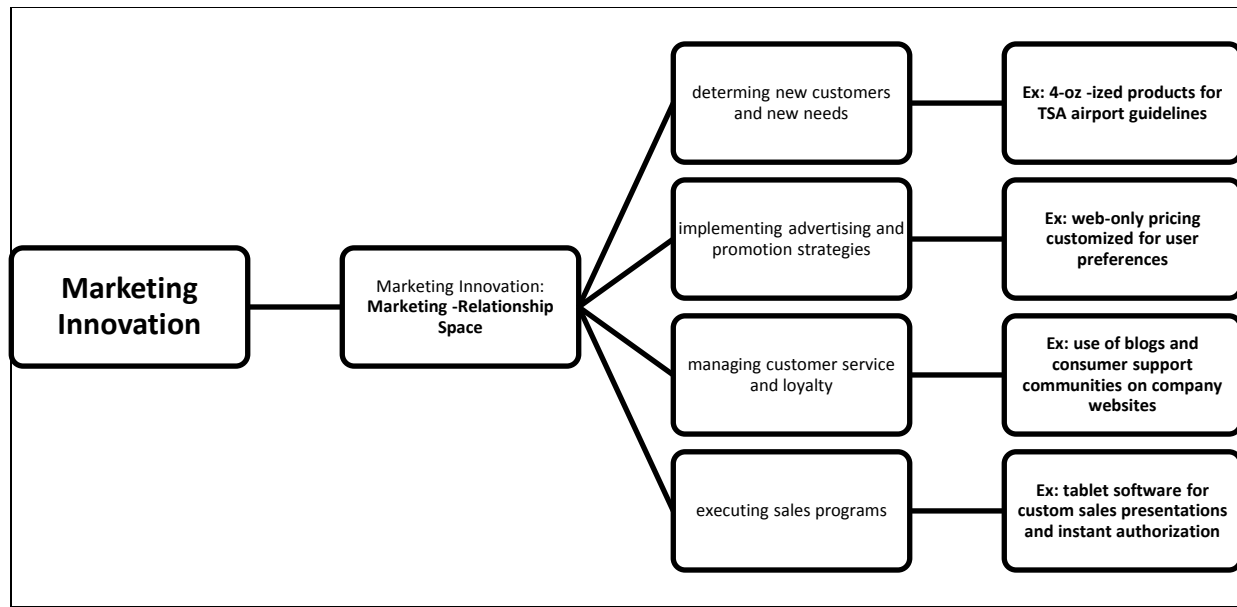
Marketing Innovation

Marketing Innovation: **Marketing -Relationship Space**

determing new customers and new needs

**Ex: 4-oz -ized products for TSA airport guidelines**

implementing advertising and promotion strategies

**Ex: web-only pricing customized for user preferences**

managing customer service and loyalty

**Ex: use of blogs and consumer support communities on company websites**

executing sales programs

**Ex: tablet software for custom sales presentations and instant authorization**